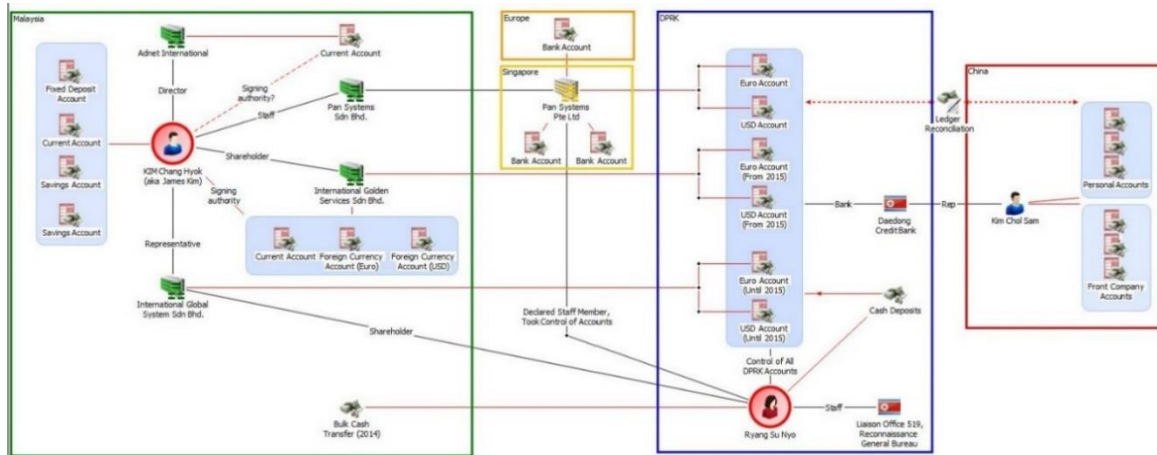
Malaysia

Fixed Deposit Account

Current Account

Savings Account

Savings Account

Adnet International

Current Account

Director

Signing authority?

Staff

Pan Systems Sdn Bhd.

KIM Chang Hyok (aka James Kim)

Shareholder

Signing authority

International Golden Services Sdn Bhd.

Current Account

Foreign Currency Account (Euro)

Foreign Currency Account (USD)

Representative

International Global System Sdn Bhd.

Shareholder

Bulk Cash Transfer (2014)

Europe

Bank Account

Singapore

Pan Systems Pte Ltd

Bank Account

Bank Account

Declared Staff Member, Took Control of Accounts

DPRK

Euro Account

USD Account

Euro Account (From 2015)

USD Account (From 2015)

Euro Account (Until 2015)

USD Account (Until 2015)

Bank

Daedong Credit Bank

Rep

Control of All DPRK Accounts

Cash Deposits

Ryang Su Nyo

Staff

Liaison Office 519, Reconnaissance General Bureau

Ledger Reconciliation

China

Kim Chol Sam

Personal Accounts

Front Company Accounts